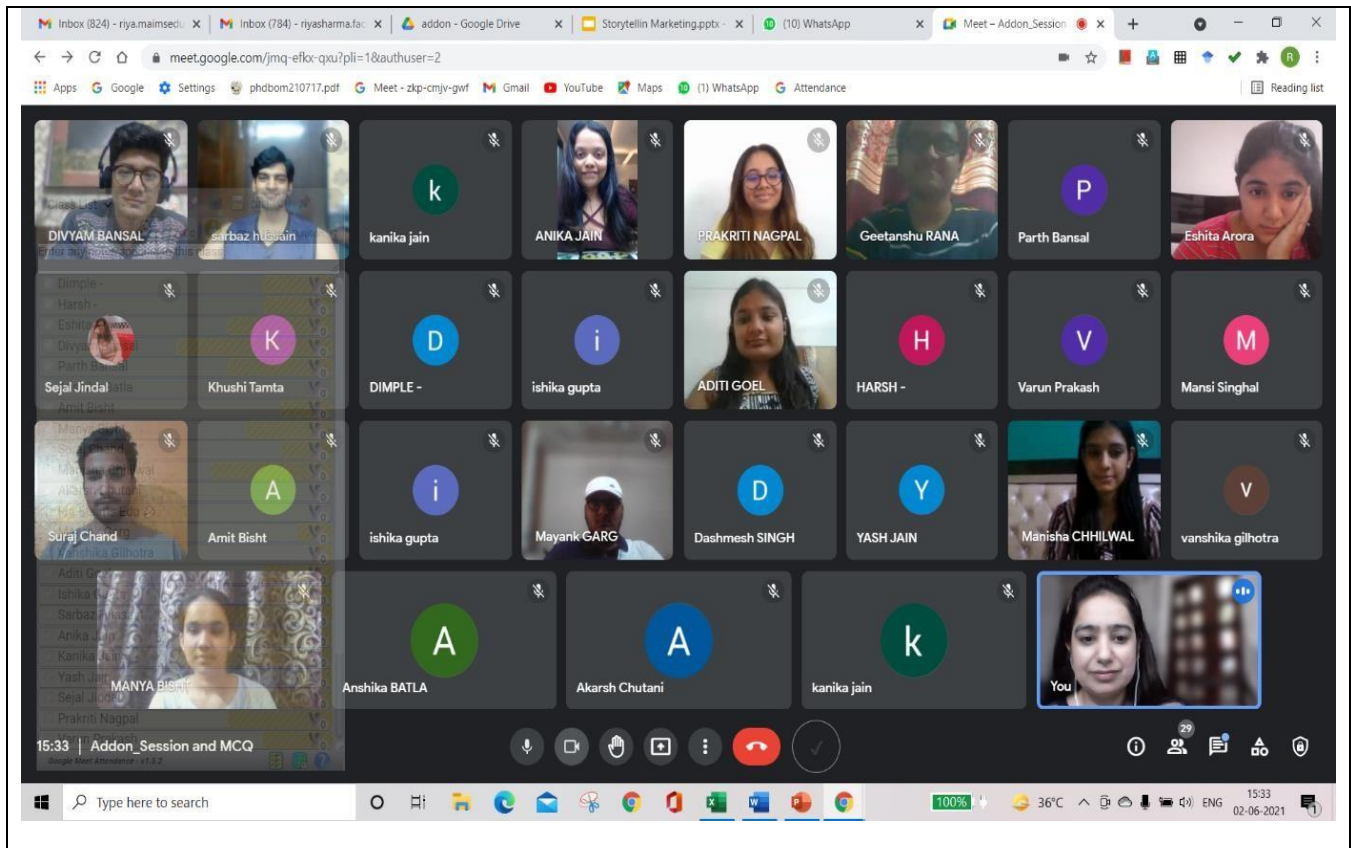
M Inbox (824) - riya.maimsedu ×
M Inbox (784) - riyasharma.fac ×
addon - Google Drive ×
Storytellin Marketing.pptx ×
(10) WhatsApp ×
Meet – Addon_Session ×

meet.google.com/jmq-efkx-qxu?pli=1&authuser=2

Apps  Google  Settings  phdbom210717.pdf  Meet - zkp-cmjv-gwf  Gmail  YouTube  Maps  (1) WhatsApp  Attendance  Reading list

DIVYAM BANSAL
sarbaz hussain
k
kanika jain
ANIKA JAIN
PRAKRITI NAGPAL
Geetanshu RANA
P
Parth Bansal
Eshita Arora

Sejal Jindal
K
Khushi Tamta
D
DIMPLE -
i
ishika gupta
ADITI GOEL
H
HARSH -
V
Varun Prakash
M
Mansi Singhal

Suraj Chand
A
Amit Bisht
i
ishika gupta
Mayank GARG
D
Dashmesh SINGH
Y
YASH JAIN
Manisha CHHILWAL
V
vanshika gilhotra

MANYA BISHT
A
Anshika BATLA
A
Akarsh Chutani
k
kanika jain
You

Class List
Dimple -
Harsh -
Eshita
Divya
Parth Bansal
Amit Bisht
Manya
Anshika Gilhotra
Aditi G
Ishika G
Sarbaz
Anika Jain
Kanika Ja
Yash Jain
Sejal Jindal
Prakriti Nagpal

15:33 | Addon_Session and MCQ

29

Type here to search
100%
36°C
ENG
15:33
02-06-2021